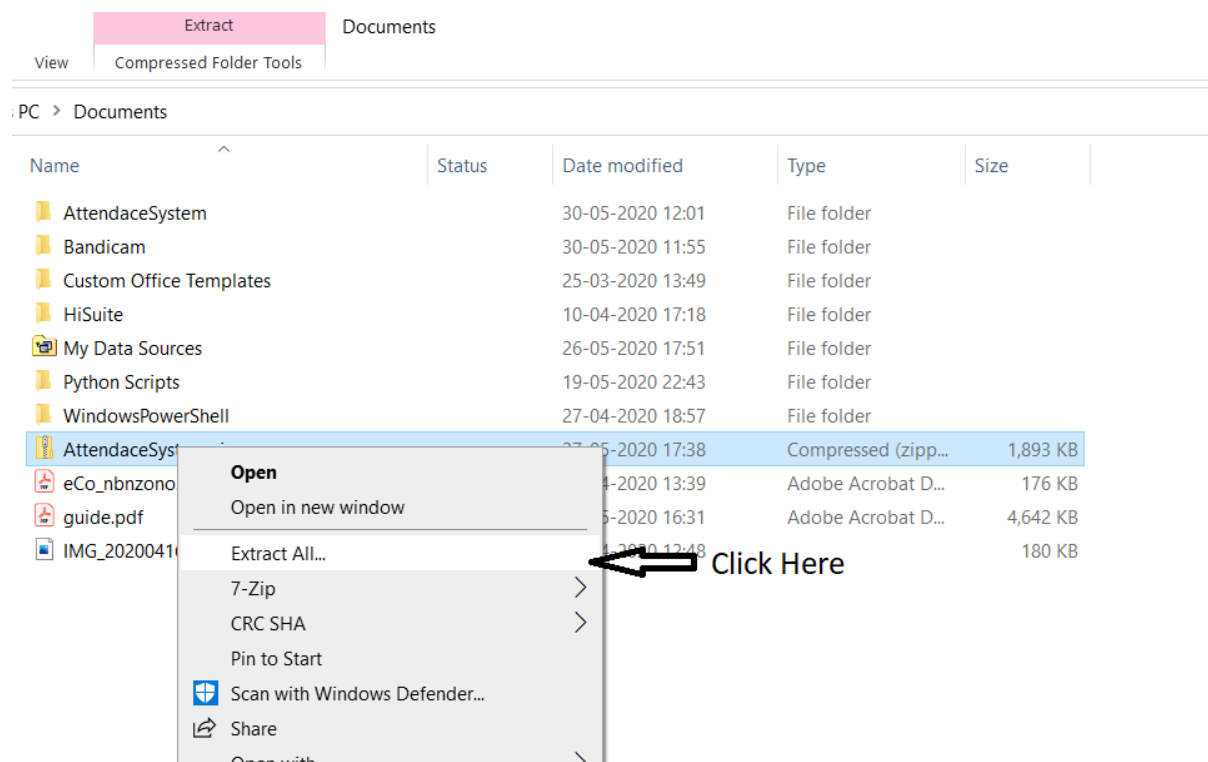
Extract
Documents
View
Compressed Folder Tools
PC > Documents

| Name | Status | Date modified | Type | Size |
|---|---|---|---|---|
| AttendaceSystem | | 30-05-2020 12:01 | File folder | |
| Bandicam | | 30-05-2020 11:55 | File folder | |
| Custom Office Templates | | 25-03-2020 13:49 | File folder | |
| HiSuite | | 10-04-2020 17:18 | File folder | |
| My Data Sources | | 26-05-2020 17:51 | File folder | |
| Python Scripts | | 19-05-2020 22:43 | File folder | |
| WindowsPowerShell | | 27-04-2020 18:57 | File folder | |
| AttendaceSyst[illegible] | | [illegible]-2020 17:38 | Compressed (zipp... | 1,893 KB |
| eCo_nbnzono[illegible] | | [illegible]-2020 13:39 | Adobe Acrobat D... | 176 KB |
| guide.pdf | | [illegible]-2020 16:31 | Adobe Acrobat D... | 4,642 KB |
| IMG_2020041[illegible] | | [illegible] | | 180 KB |

Open
Open in new window
Extract All...
7-Zip
CRC SHA
Pin to Start
Scan with Windows Defender...
Share
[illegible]

Click Here